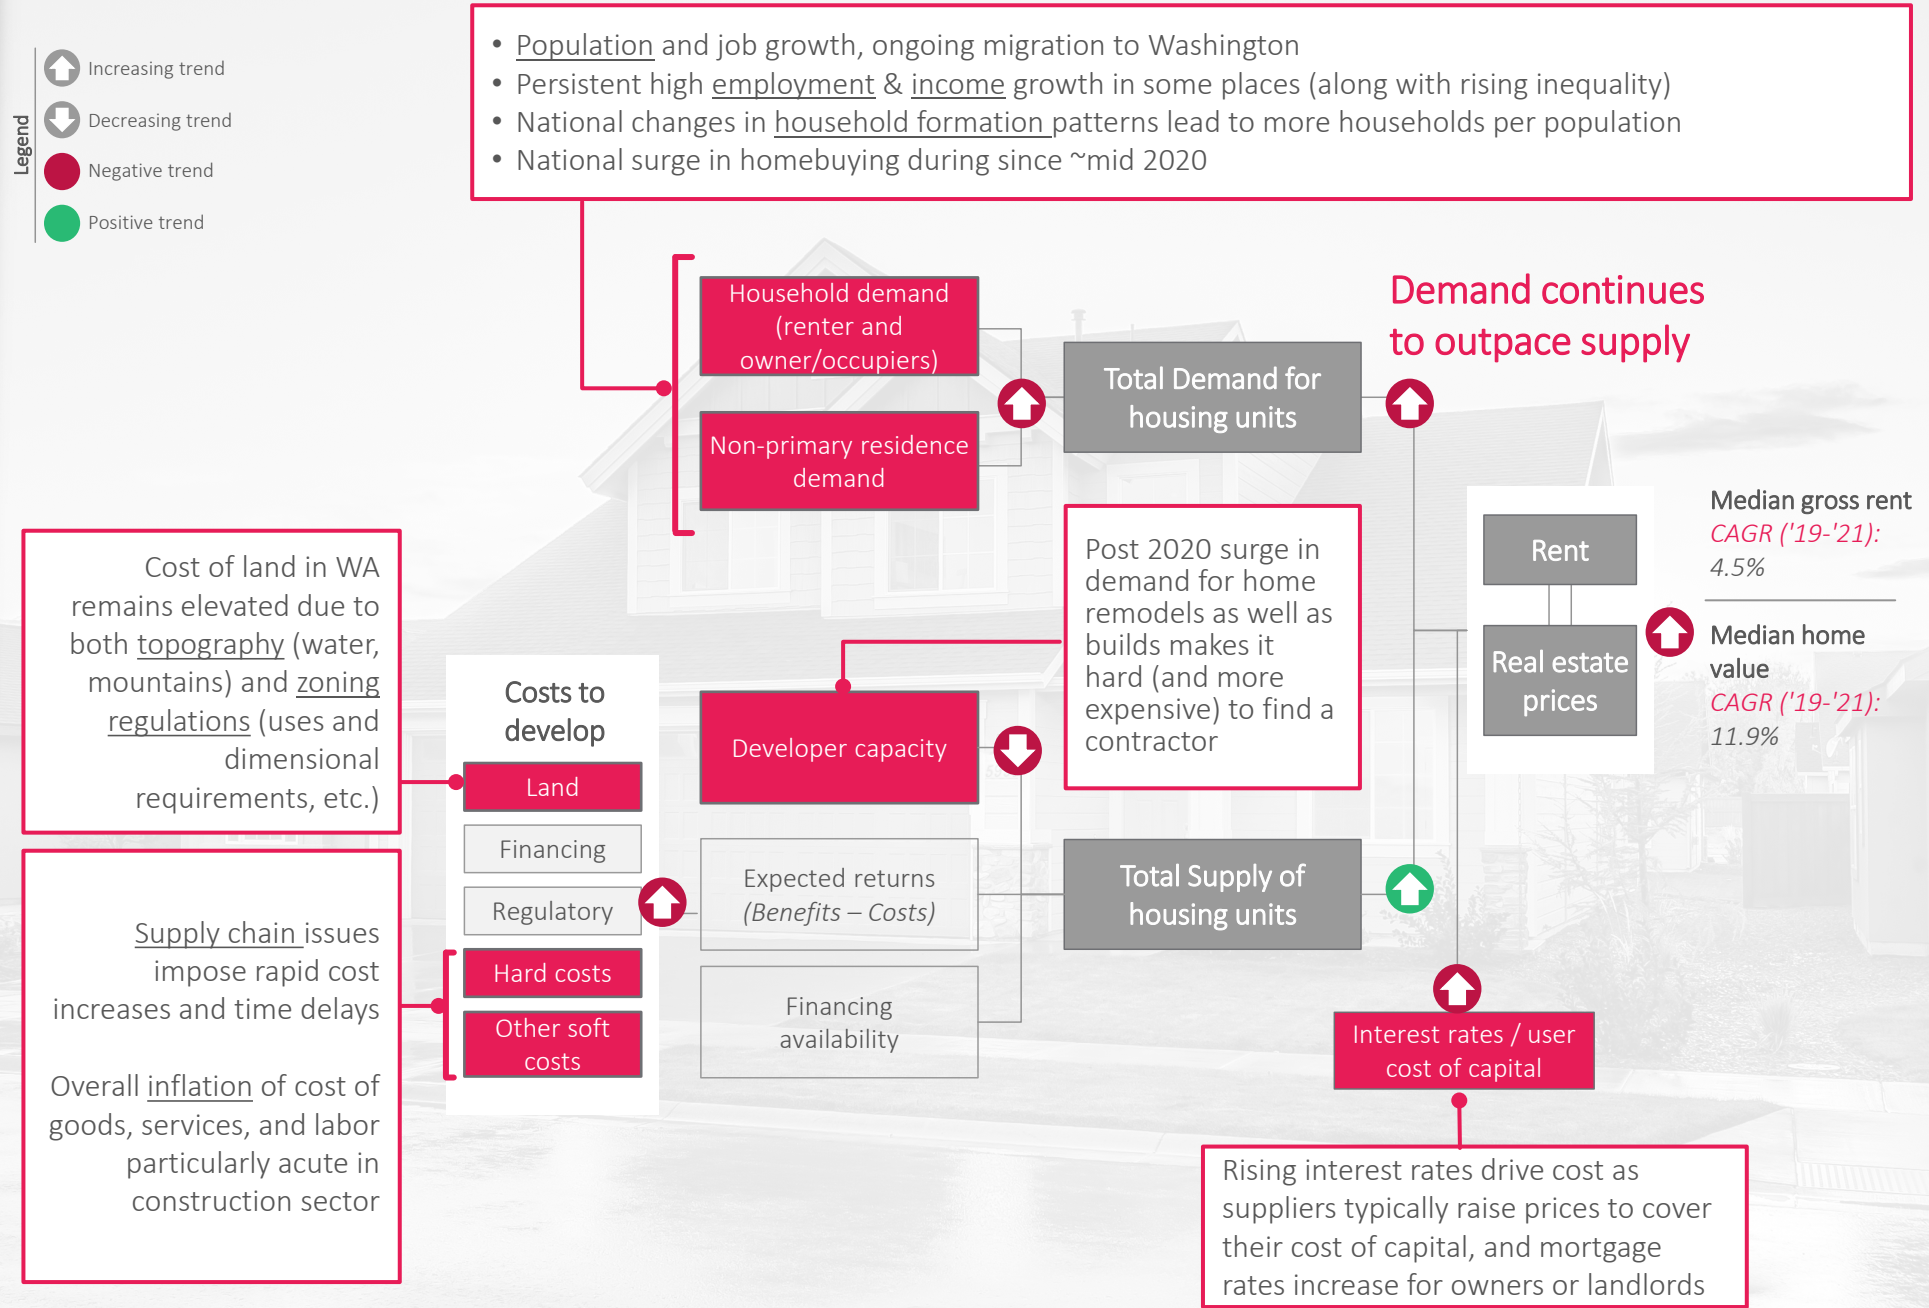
Legend
Increasing trend
Decreasing trend
Negative trend
Positive trend

• Population and job growth, ongoing migration to Washington
• Persistent high employment & income growth in some places (along with rising inequality)
• National changes in household formation patterns lead to more households per population
• National surge in homebuying during since ~mid 2020

Household demand (renter and owner/occupiers)

Non-primary residence demand

Total Demand for housing units

Demand continues to outpace supply

Median gross rent
CAGR ('19-'21): 4.5%

Rent

Real estate prices

Median home value
CAGR ('19-'21): 11.9%

Post 2020 surge in demand for home remodels as well as builds makes it hard (and more expensive) to find a contractor

Cost of land in WA remains elevated due to both topography (water, mountains) and zoning regulations (uses and dimensional requirements, etc.)

Costs to develop

Land

Financing

Regulatory

Hard costs

Other soft costs

Developer capacity

Expected returns (Benefits – Costs)

Financing availability

Total Supply of housing units

Interest rates / user cost of capital

Supply chain issues impose rapid cost increases and time delays

Overall inflation of cost of goods, services, and labor particularly acute in construction sector

Rising interest rates drive cost as suppliers typically raise prices to cover their cost of capital, and mortgage rates increase for owners or landlords